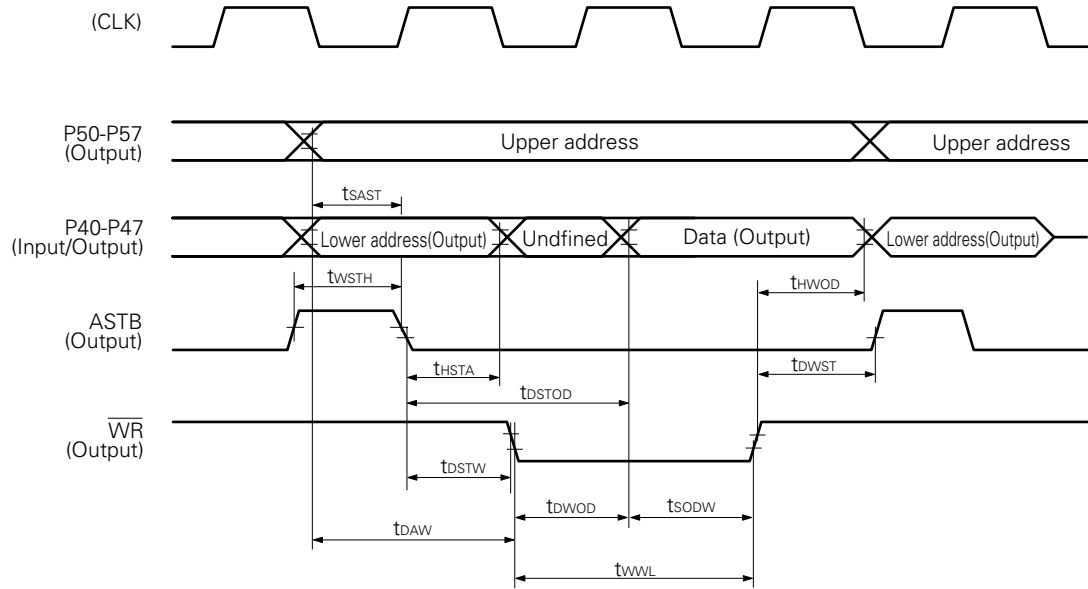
(CLK)

P50-P57
(Output)

Upper address

Upper address

$t_{SAST}$

P40-P47
(Input/Output)

Lower address(Output)

Undfined

Data (Output)

Lower address(Output)

$t_{WSTH}$

$t_{HWOD}$

ASTB
(Output)

$t_{HSTA}$

$t_{DWST}$

$t_{DSTOD}$

$\overline{WR}$
(Output)

$t_{DSTW}$

$t_{DWOD}$

$t_{SODW}$

$t_{DAW}$

$t_{WWL}$